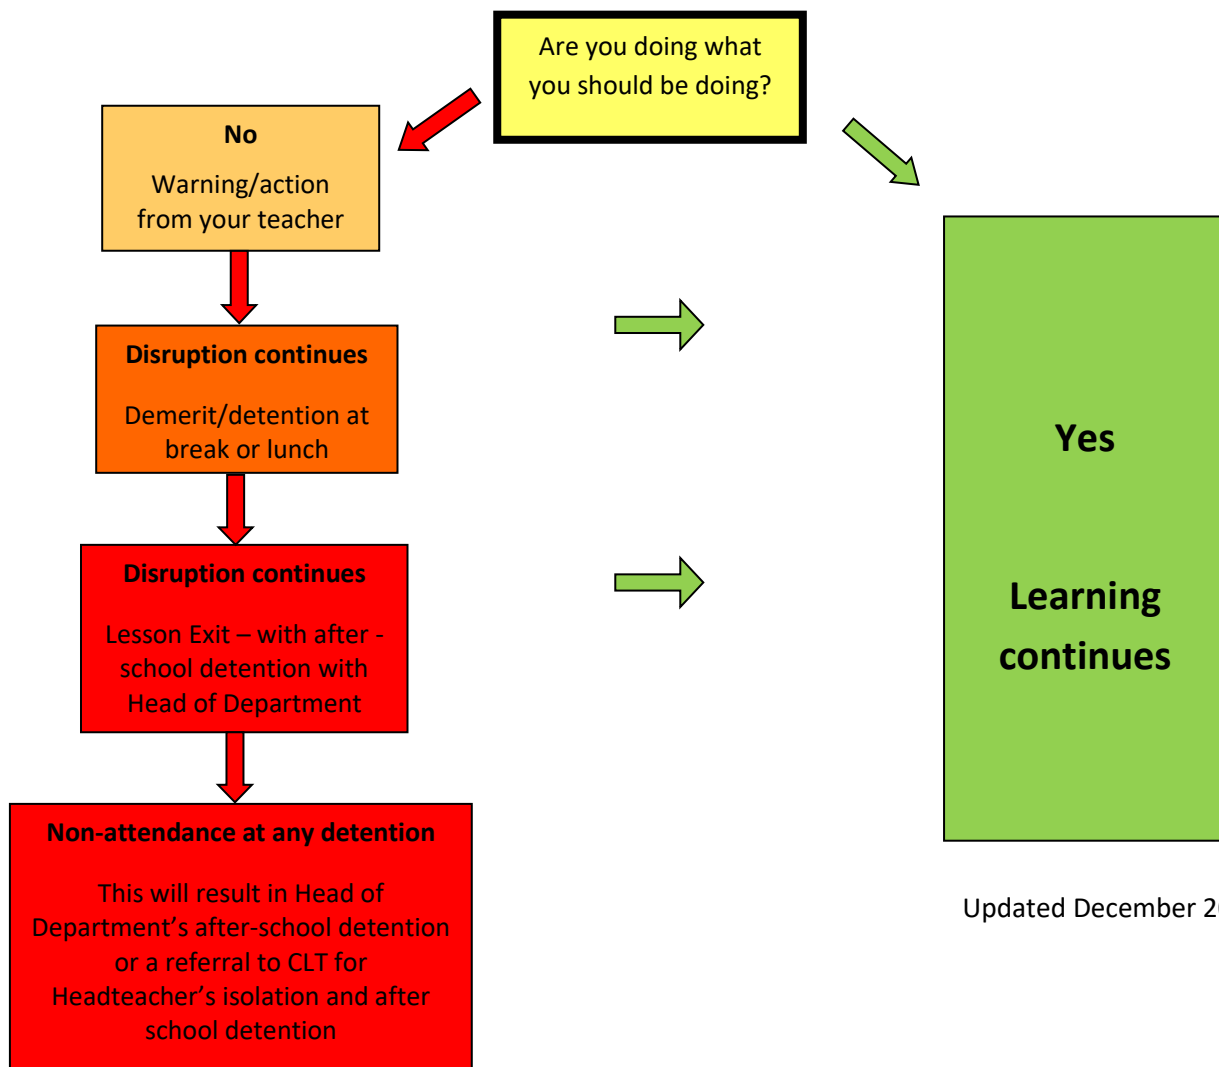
Are you doing what you should be doing?

**No**

Warning/action from your teacher

**Disruption continues**

Demerit/detention at break or lunch

**Disruption continues**

Lesson Exit – with after - school detention with Head of Department

**Non-attendance at any detention**

This will result in Head of Department's after-school detention or a referral to CLT for Headteacher's isolation and after school detention

**Yes**

**Learning continues**

Updated December 2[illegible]